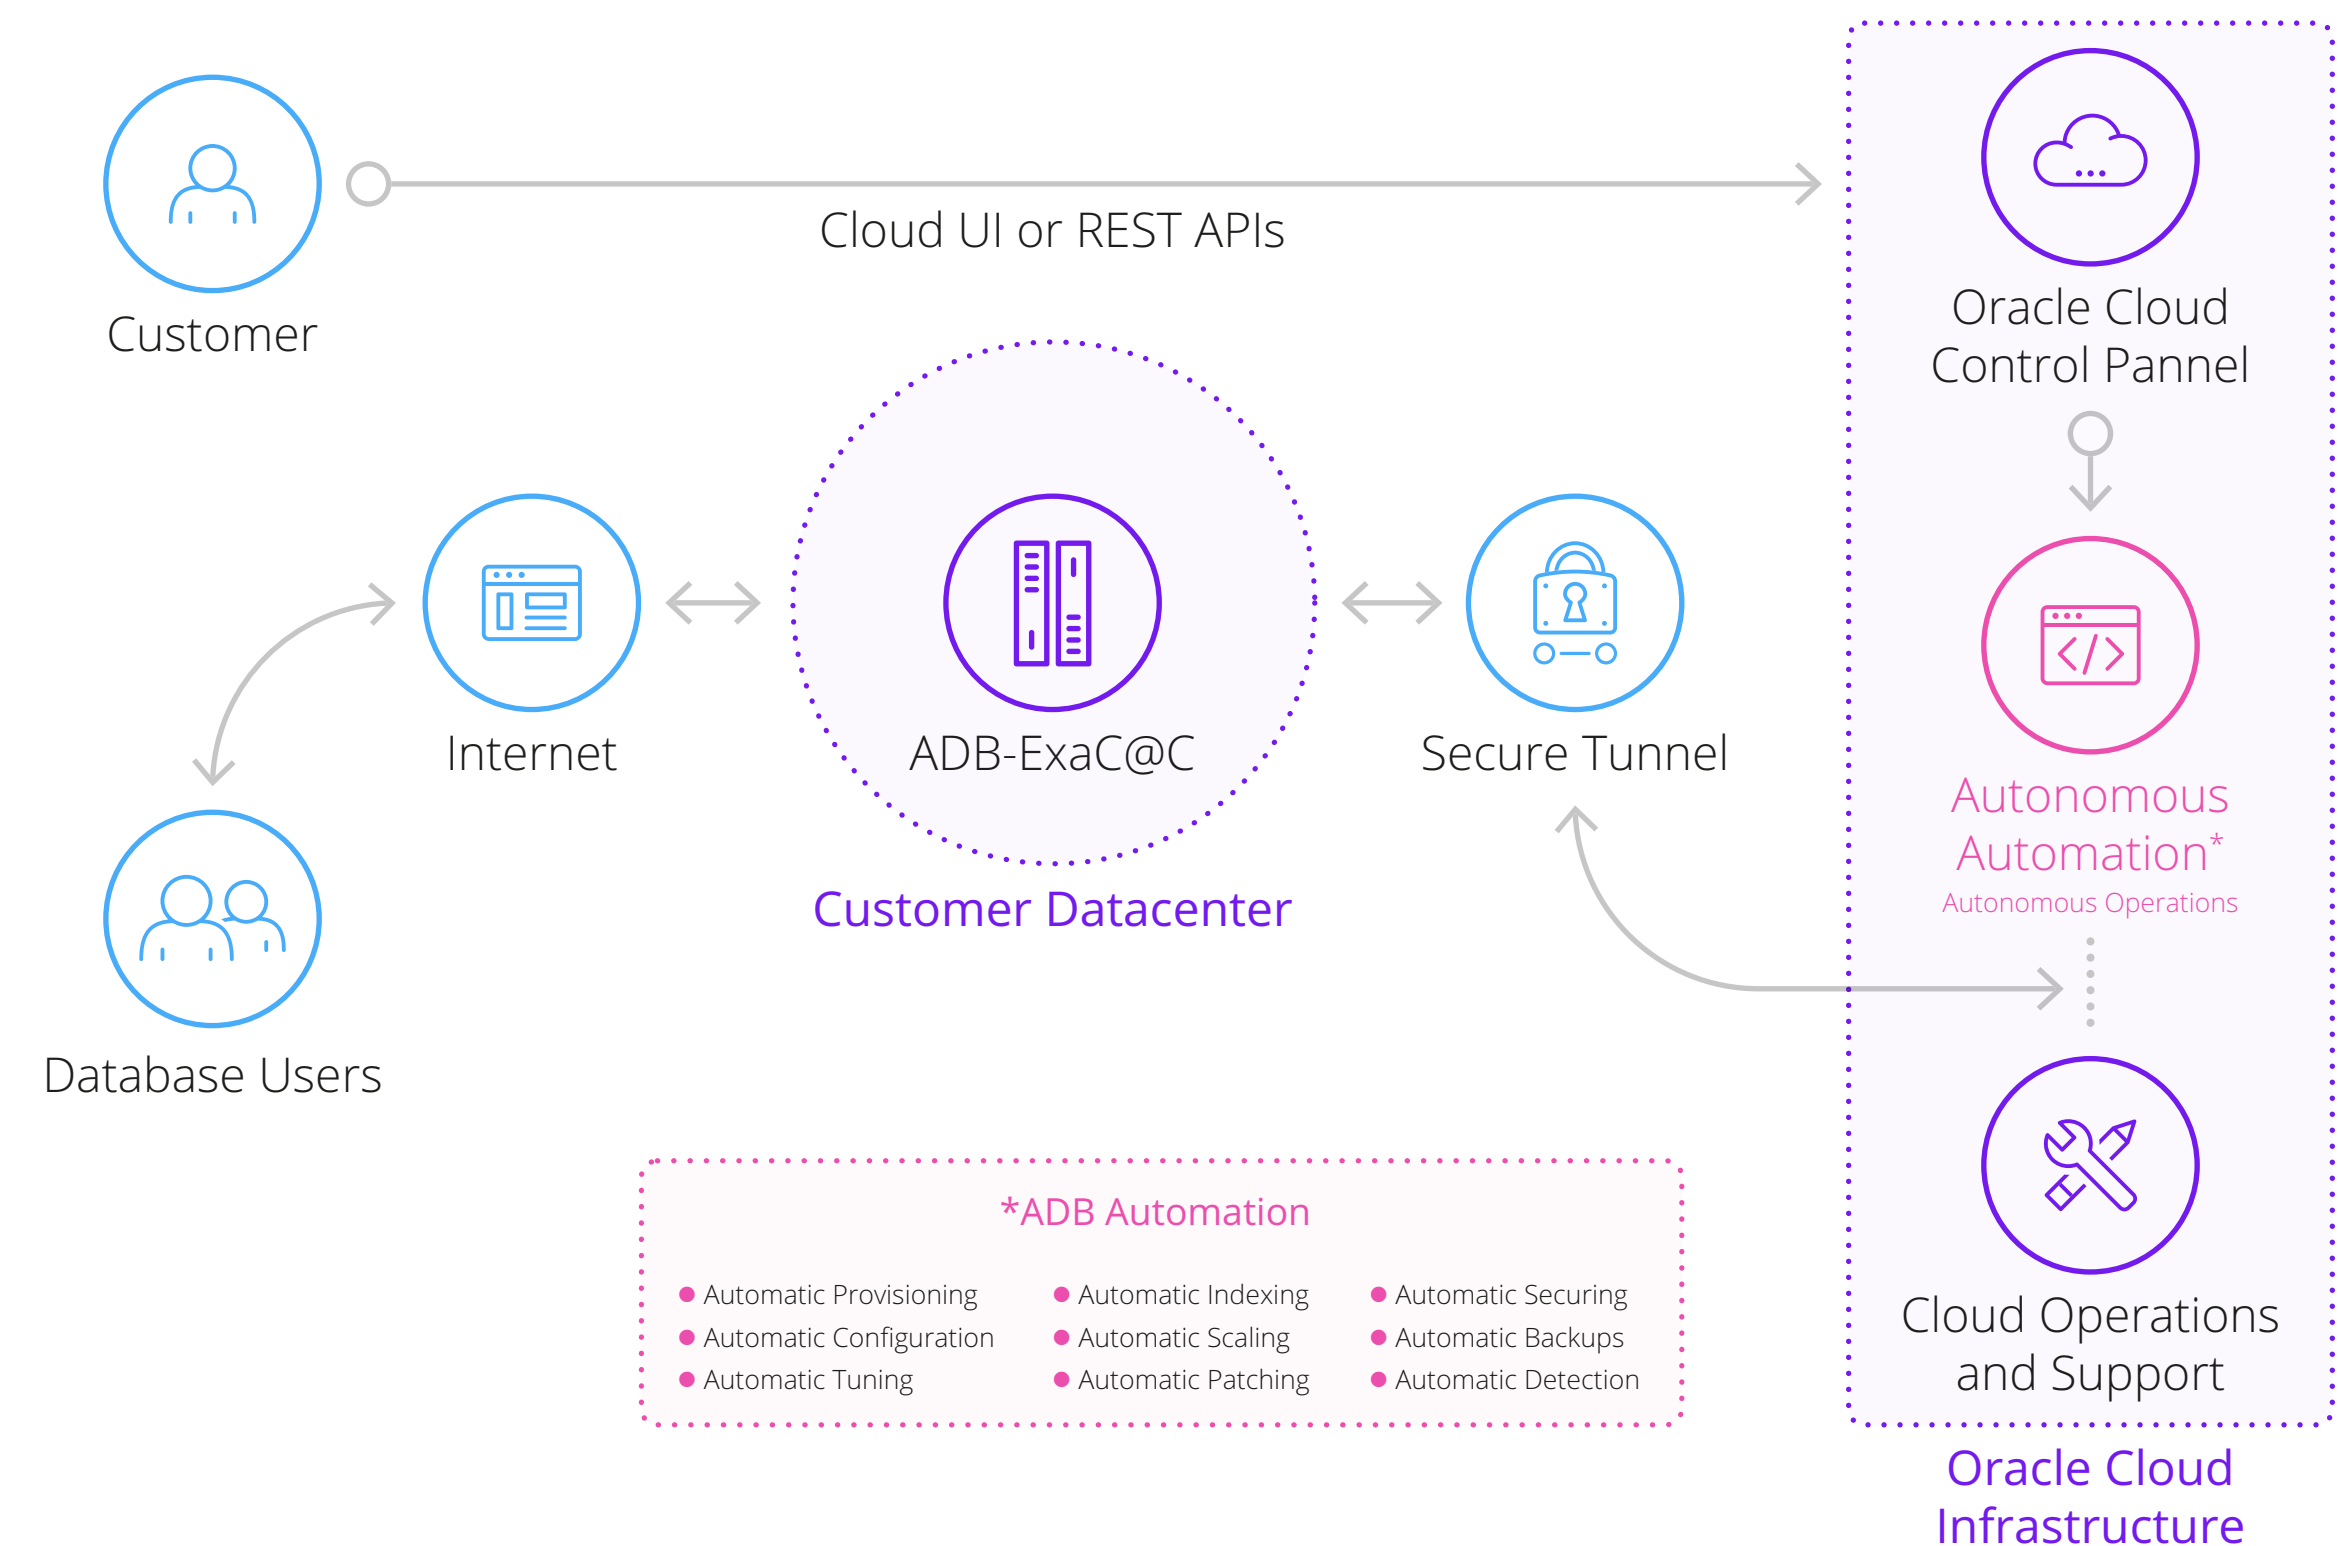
Customer

Cloud UI or REST APIs

Oracle Cloud Control Pannel

Internet

ADB-ExaC@C

Secure Tunnel

Autonomous Automation*

Autonomous Operations

Database Users

Customer Datacenter

Cloud Operations and Support

*ADB Automation

- Automatic Provisioning
- Automatic Configuration
- Automatic Tuning
- Automatic Indexing
- Automatic Scaling
- Automatic Patching
- Automatic Securing
- Automatic Backups
- Automatic Detection

Oracle Cloud Infrastructure